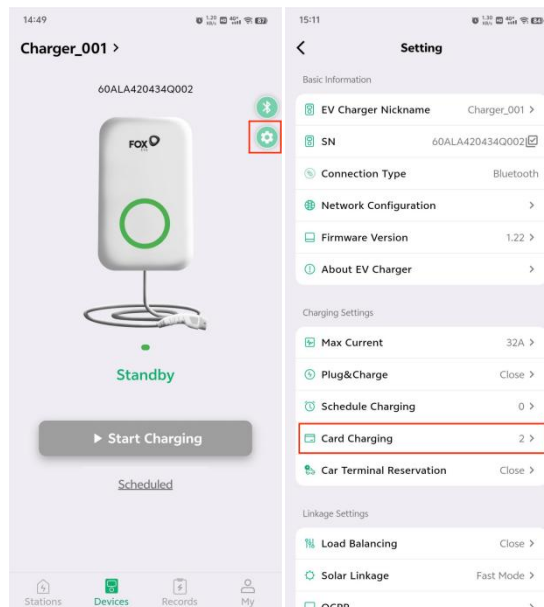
14:49

Charger_001 >

60ALA420434Q002

FOX

Standby

▶ Start Charging

Scheduled

Stations Devices Records My

15:11

<

Setting

Basic Information

EV Charger Nickname Charger_001 >

SN 60ALA420434Q002

Connection Type Bluetooth

Network Configuration >

Firmware Version 1.22 >

About EV Charger >

Charging Settings

Max Current 32A >

Plug&Charge Close >

Schedule Charging 0 >

Card Charging 2 >

Car Terminal Reservation Close >

Linkage Settings

Load Balancing Close >

Solar Linkage Fast Mode >

OCPP >